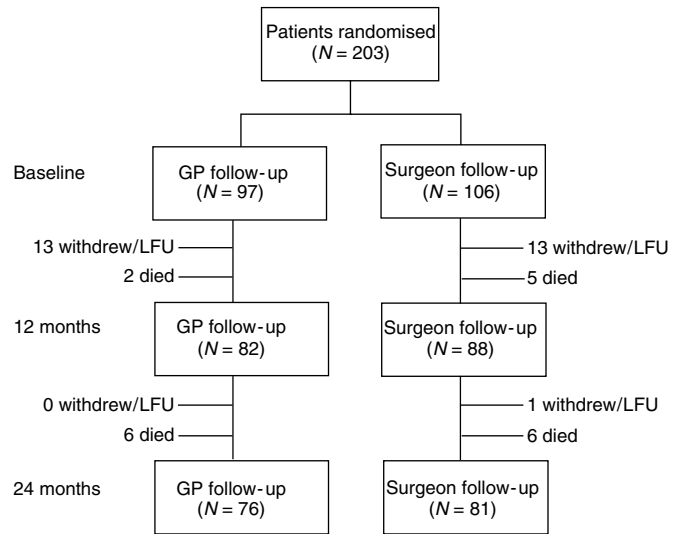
Patients randomised
($N = 203$)

Baseline

GP follow-up
($N = 97$)

Surgeon follow-up
($N = 106$)

13 withdrew/LFU

2 died

13 withdrew/LFU

5 died

12 months

GP follow-up
($N = 82$)

Surgeon follow-up
($N = 88$)

0 withdrew/LFU

6 died

1 withdrew/LFU

6 died

24 months

GP follow-up
($N = 76$)

Surgeon follow-up
($N = 81$)